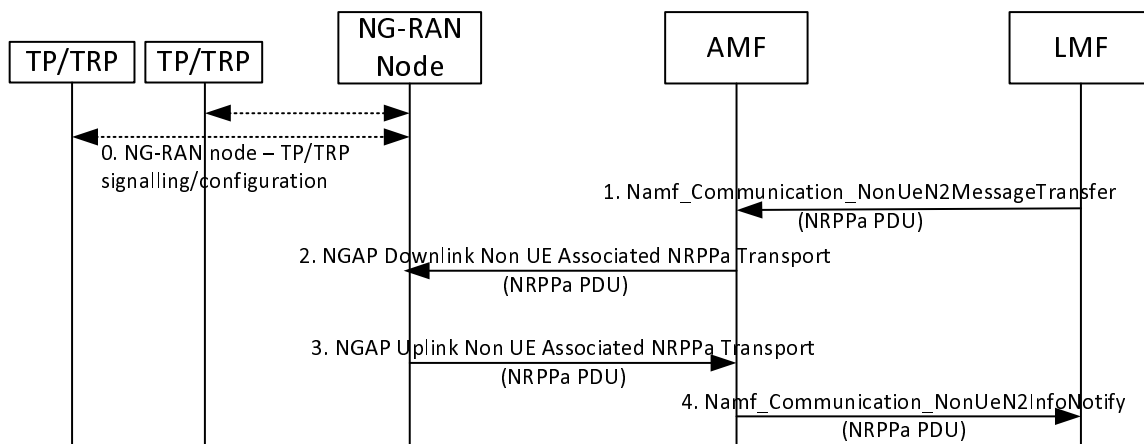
TP/TRP

TP/TRP

NG-RAN Node

AMF

LMF

0. NG-RAN node – TP/TRP signalling/configuration

1. Namf_Communication_NonUeN2MessageTransfer (NRPPa PDU)

2. NGAP Downlink Non UE Associated NRPPa Transport (NRPPa PDU)

3. NGAP Uplink Non UE Associated NRPPa Transport (NRPPa PDU)

4. Namf_Communication_NonUeN2InfoNotify (NRPPa PDU)